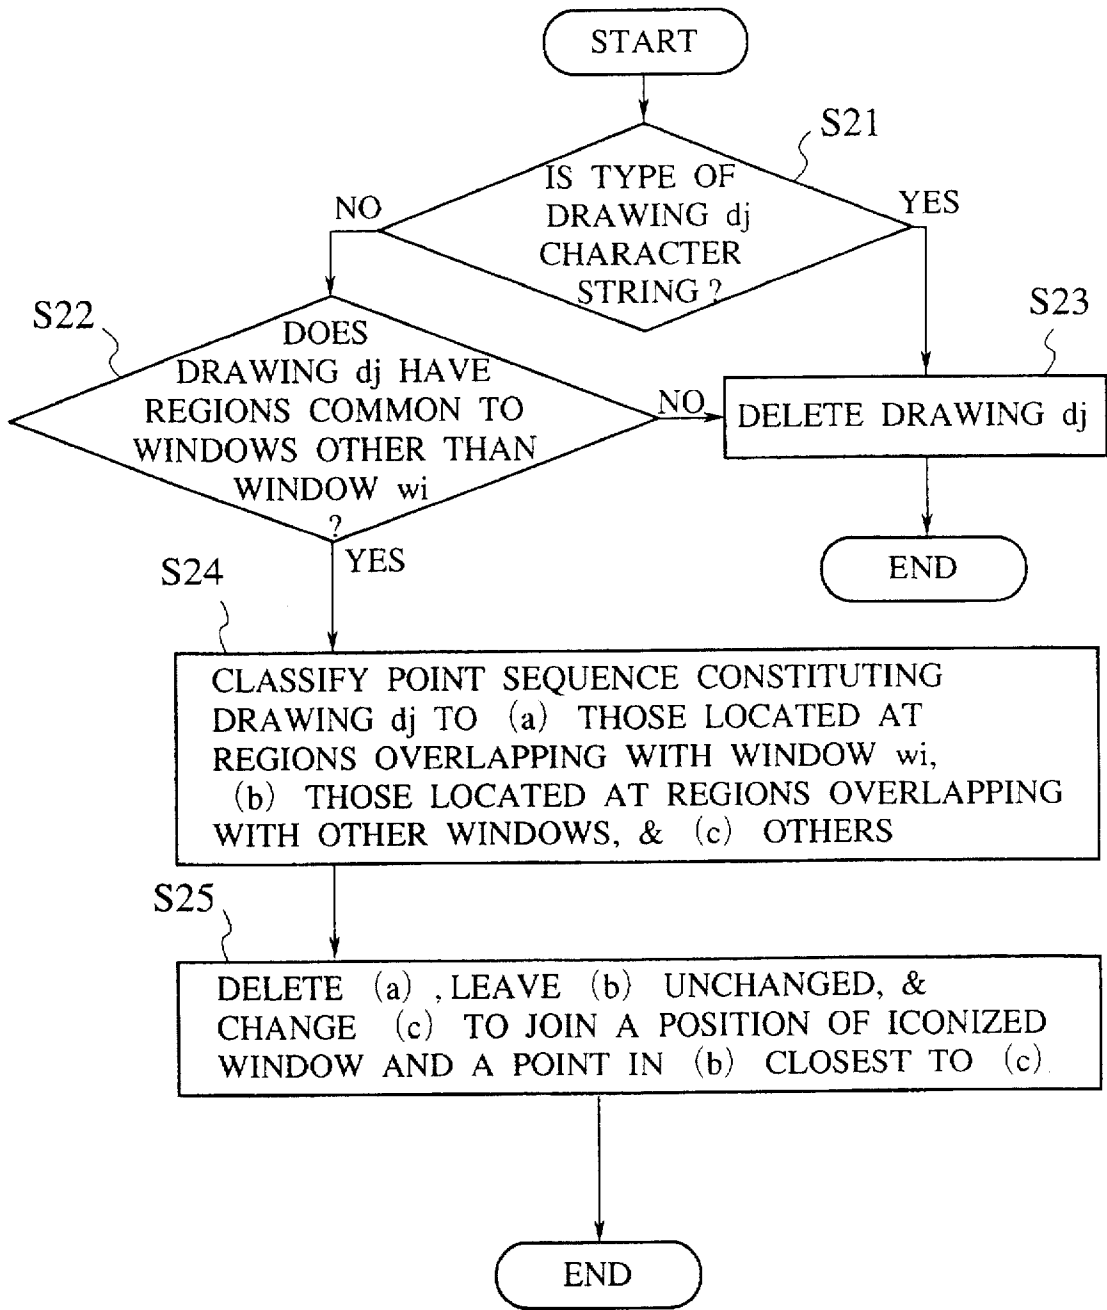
START

S21

IS TYPE OF DRAWING dj CHARACTER STRING ?

NO

YES

S22

DOES DRAWING dj HAVE REGIONS COMMON TO WINDOWS OTHER THAN WINDOW wi ?

NO

S23

DELETE DRAWING dj

END

YES

S24

CLASSIFY POINT SEQUENCE CONSTITUTING DRAWING dj TO (a) THOSE LOCATED AT REGIONS OVERLAPPING WITH WINDOW wi, (b) THOSE LOCATED AT REGIONS OVERLAPPING WITH OTHER WINDOWS, & (c) OTHERS

S25

DELETE (a) , LEAVE (b) UNCHANGED, & CHANGE (c) TO JOIN A POSITION OF ICONIZED WINDOW AND A POINT IN (b) CLOSEST TO (c)

END